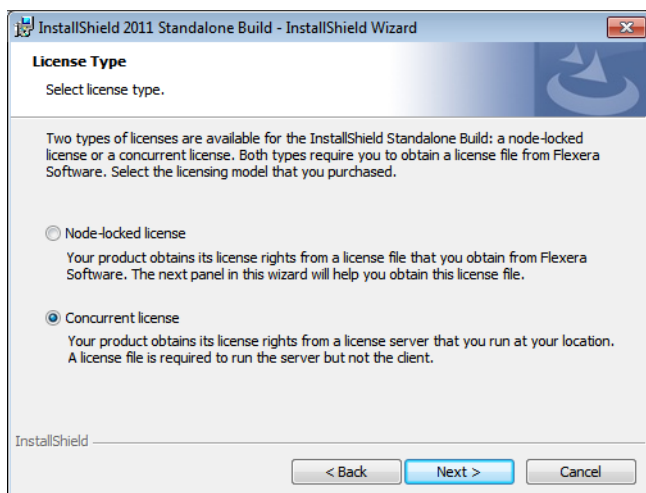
InstallShield 2011 Standalone Build - InstallShield Wizard

License Type

Select license type.

Two types of licenses are available for the InstallShield Standalone Build: a node-locked license or a concurrent license. Both types require you to obtain a license file from Flexera Software. Select the licensing model that you purchased.

Node-locked license

Your product obtains its license rights from a license file that you obtain from Flexera Software. The next panel in this wizard will help you obtain this license file.

Concurrent license

Your product obtains its license rights from a license server that you run at your location. A license file is required to run the server but not the client.

InstallShield

< Back

Next >

Cancel